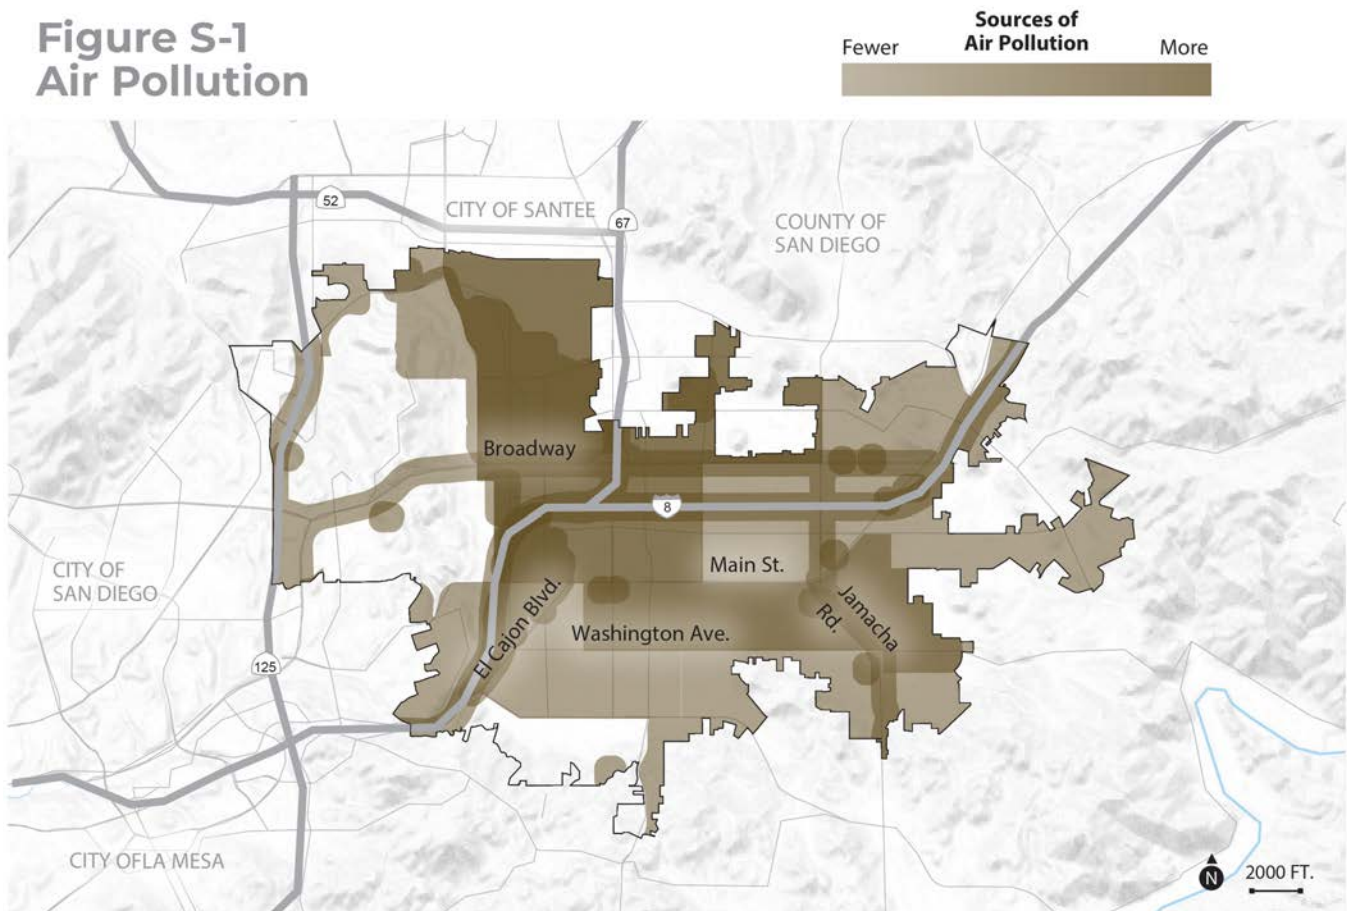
Figure S-1
Air Pollution

Sources of Air Pollution
Fewer
More

52
CITY OF SANTEE
67
COUNTY OF SAN DIEGO
Broadway
8
Main St.
Jamacha Rd.
El Cajon Blvd.
Washington Ave.
CITY OF SAN DIEGO
125
CITY OFLA MESA
N
2000 FT.